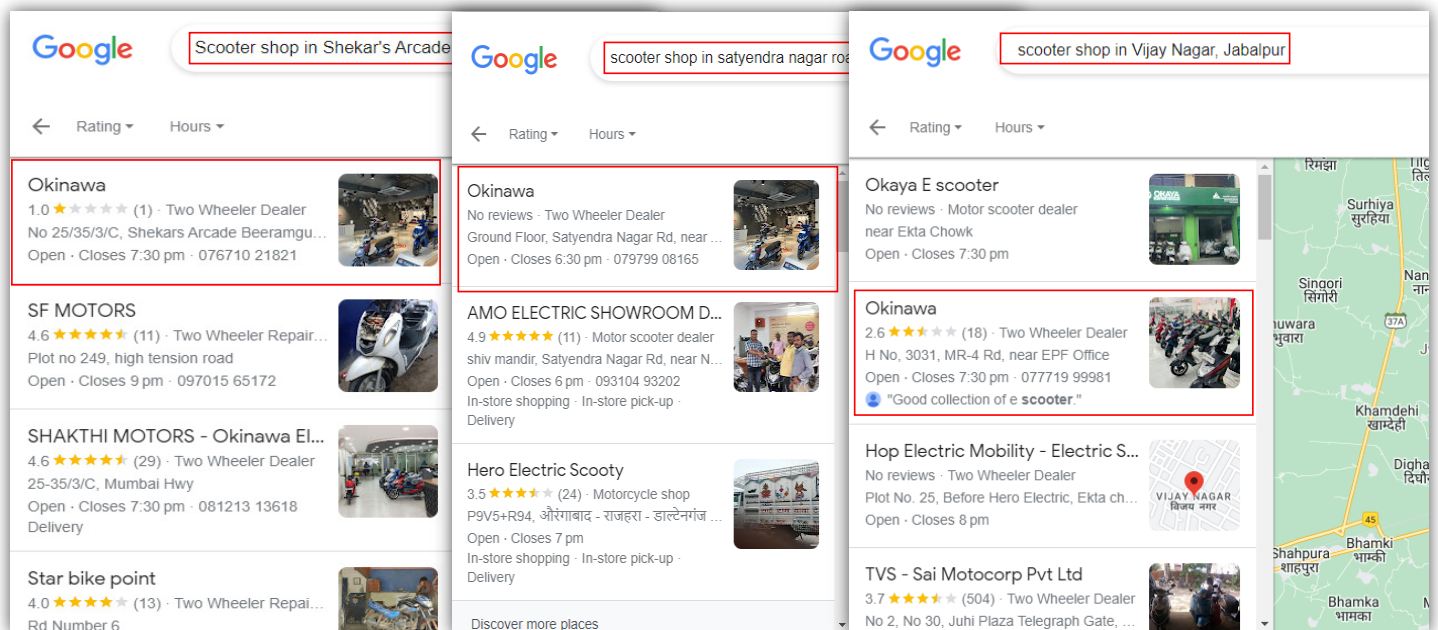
Google

Scooter shop in Shekar's Arcade

Rating Hours

Okinawa
1.0 (1) · Two Wheeler Dealer
No 25/35/3/C, Shekars Arcade Beeramgu...
Open · Closes 7:30 pm · 076710 21821

SF MOTORS
4.6 (11) · Two Wheeler Repair...
Plot no 249, high tension road
Open · Closes 9 pm · 097015 65172

SHAKTHI MOTORS - Okinawa El...
4.6 (29) · Two Wheeler Dealer
25-35/3/C, Mumbai Hwy
Open · Closes 7:30 pm · 081213 13618
Delivery

Star bike point
4.0 (13) · Two Wheeler Repai...
Rd Number 6

Google

scooter shop in satyendra nagar roa

Rating Hours

Okinawa
No reviews · Two Wheeler Dealer
Ground Floor, Satyendra Nagar Rd, near ...
Open · Closes 6:30 pm · 079799 08165

AMO ELECTRIC SHOWROOM D...
4.9 (11) · Motor scooter dealer
shiv mandir, Satyendra Nagar Rd, near N...
Open · Closes 6 pm · 093104 93202
In-store shopping · In-store pick-up · Delivery

Hero Electric Scooty
3.5 (24) · Motorcycle shop
P9V5+R94, औरंगाबाद - राजहरा - डाल्टनगंज ...
Open · Closes 7 pm
In-store shopping · In-store pick-up · Delivery

Discover more places

Google

scooter shop in Vijay Nagar, Jabalpur

Rating Hours

Okaya E scooter
No reviews · Motor scooter dealer
near Ekta Chowk
Open · Closes 7:30 pm

Okinawa
2.6 (18) · Two Wheeler Dealer
H No, 3031, MR-4 Rd, near EPF Office
Open · Closes 7:30 pm · 077719 99981
"Good collection of e scooter."

Hop Electric Mobility - Electric S...
No reviews · Two Wheeler Dealer
Plot No. 25, Before Hero Electric, Ekta ch...
Open · Closes 8 pm

VIJAY NAGAR
विजय नगर

TVS - Sai Motocorp Pvt Ltd
3.7 (504) · Two Wheeler Dealer
No 2, No 30, Juhi Palza Telegraph Gate, ...

रिमझा
Surhiya
सुरहिया
Singori
सिंगोरी
Nan
uwara
भुवारा
37A
Khamdehi
खामदेही
Digha
दिघ
45
Shahpura
शाहपुरा
Bhamki
भामकी
Bhamka
भामका